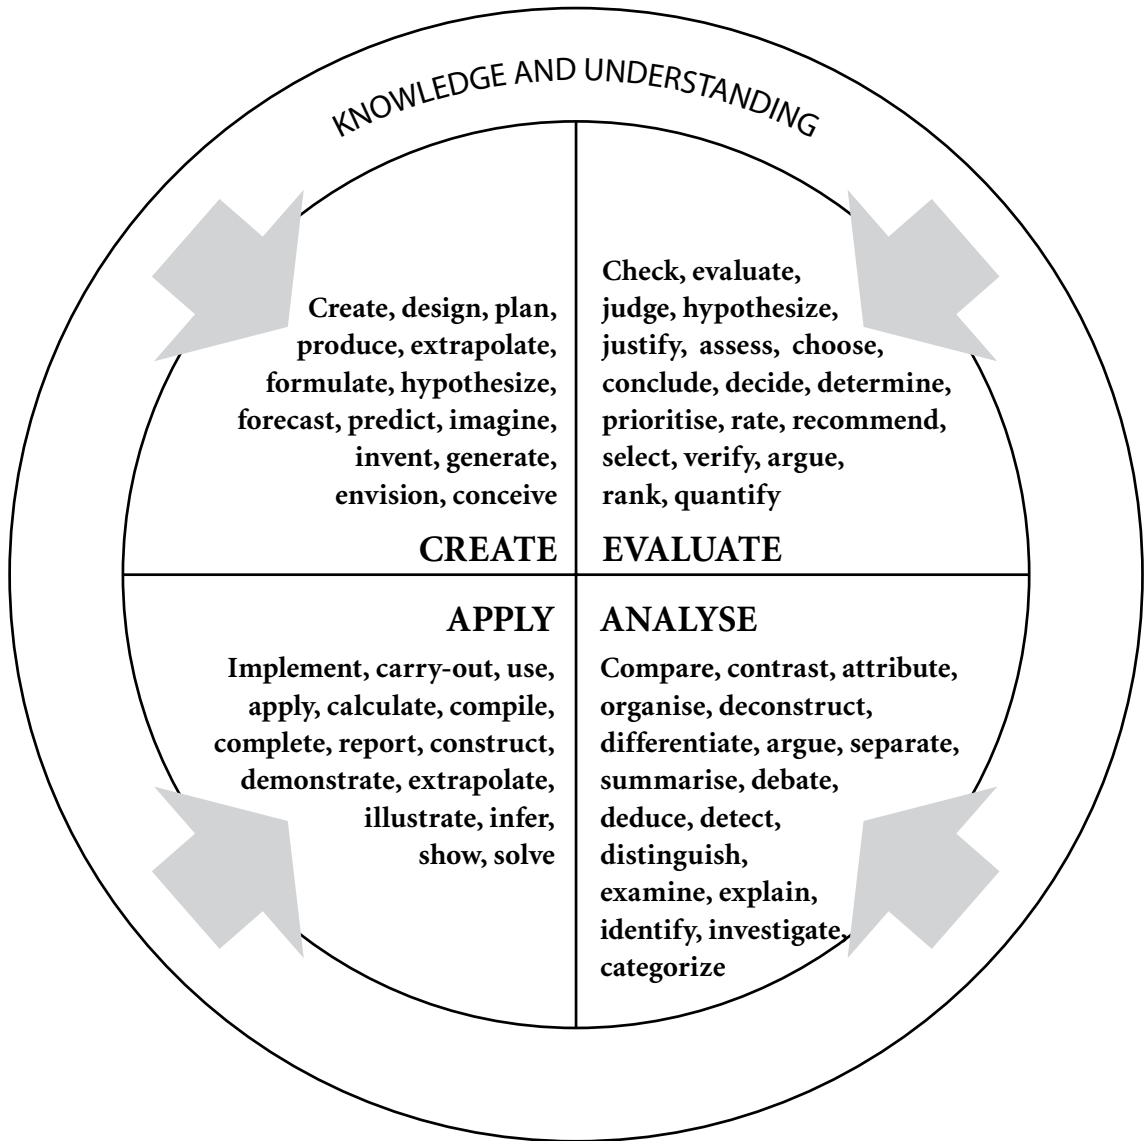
KNOWLEDGE AND UNDERSTANDING

Create, design, plan, produce, extrapolate, formulate, hypothesize, forecast, predict, imagine, invent, generate, envision, conceive

CREATE

Check, evaluate, judge, hypothesize, justify, assess, choose, conclude, decide, determine, prioritise, rate, recommend, select, verify, argue, rank, quantify

EVALUATE

APPLY

Implement, carry-out, use, apply, calculate, compile, complete, report, construct, demonstrate, extrapolate, illustrate, infer, show, solve

ANALYSE

Compare, contrast, attribute, organise, deconstruct, differentiate, argue, separate, summarise, debate, deduce, detect, distinguish, examine, explain, identify, investigate, categorize